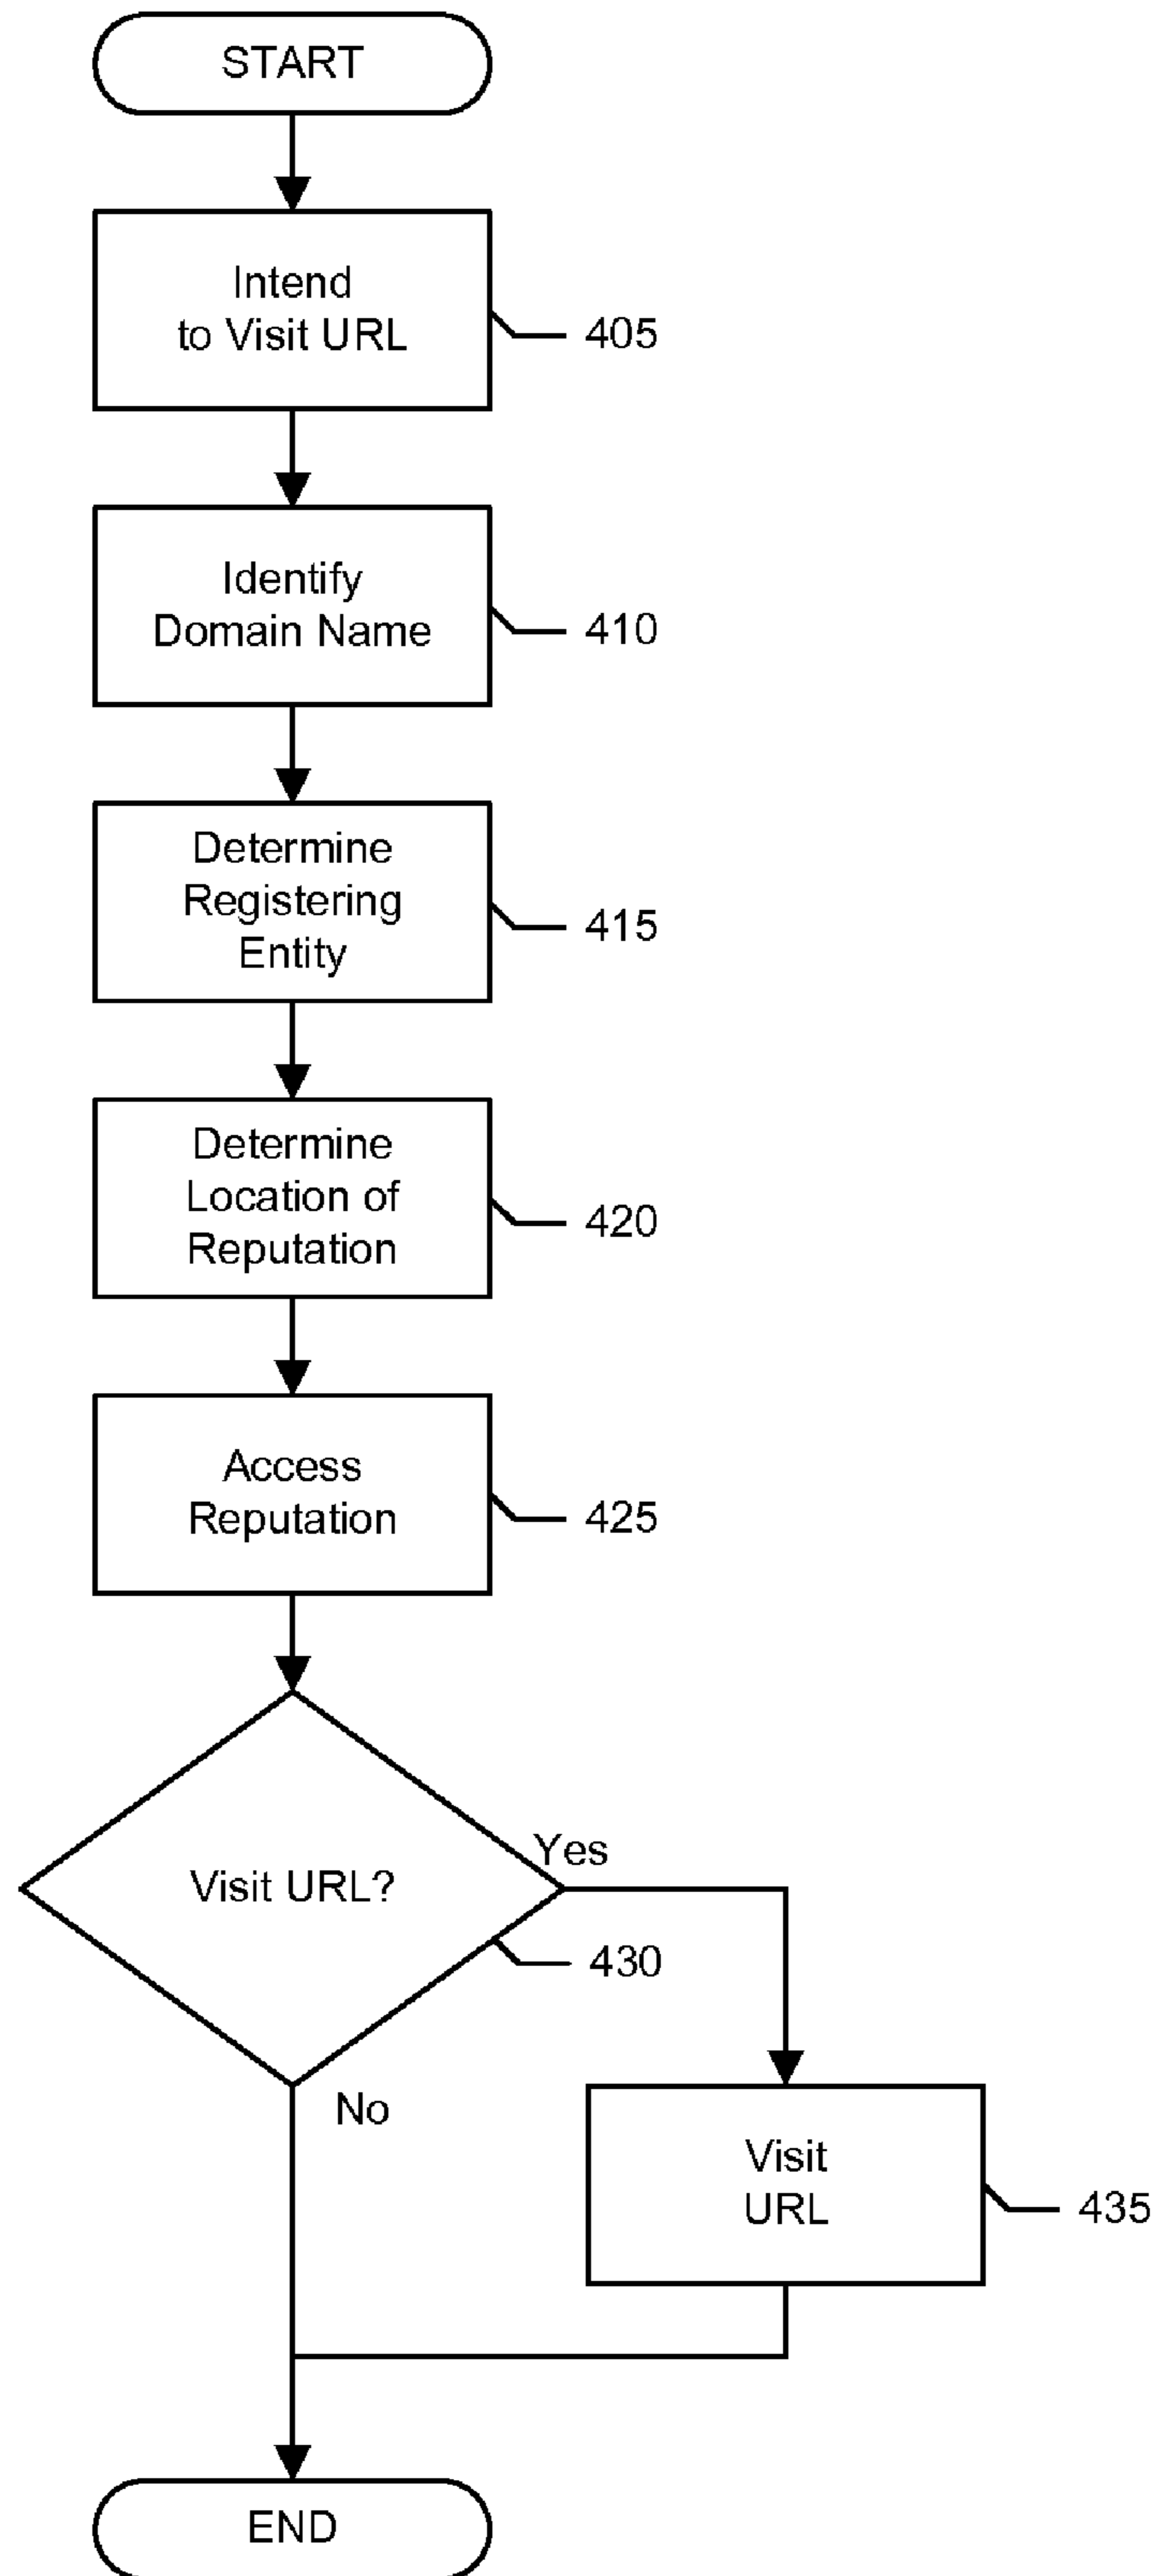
START

Intend to Visit URL

405

Identify Domain Name

410

Determine Registering Entity

415

Determine Location of Reputation

420

Access Reputation

425

Visit URL?

Yes

430

No

Visit URL

435

END